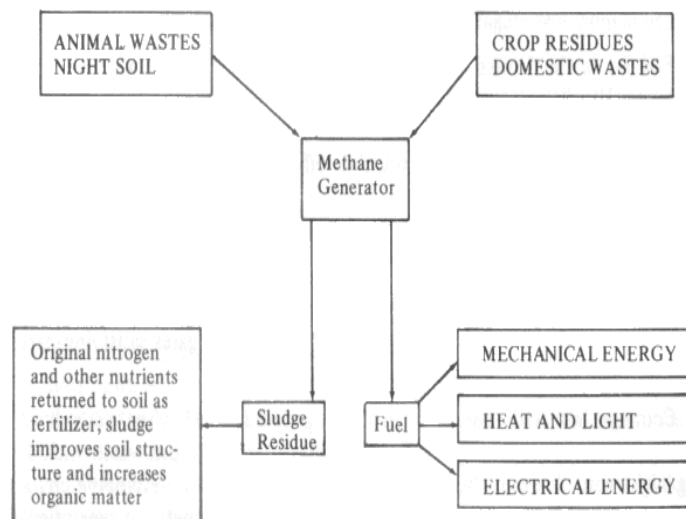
ANIMAL WASTES
NIGHT SOIL

CROP RESIDUES
DOMESTIC WASTES

Methane Generator

Original nitrogen and other nutrients returned to soil as fertilizer; sludge improves soil structure and increases organic matter

Sludge Residue

Fuel

MECHANICAL ENERGY

HEAT AND LIGHT

ELECTRICAL ENERGY